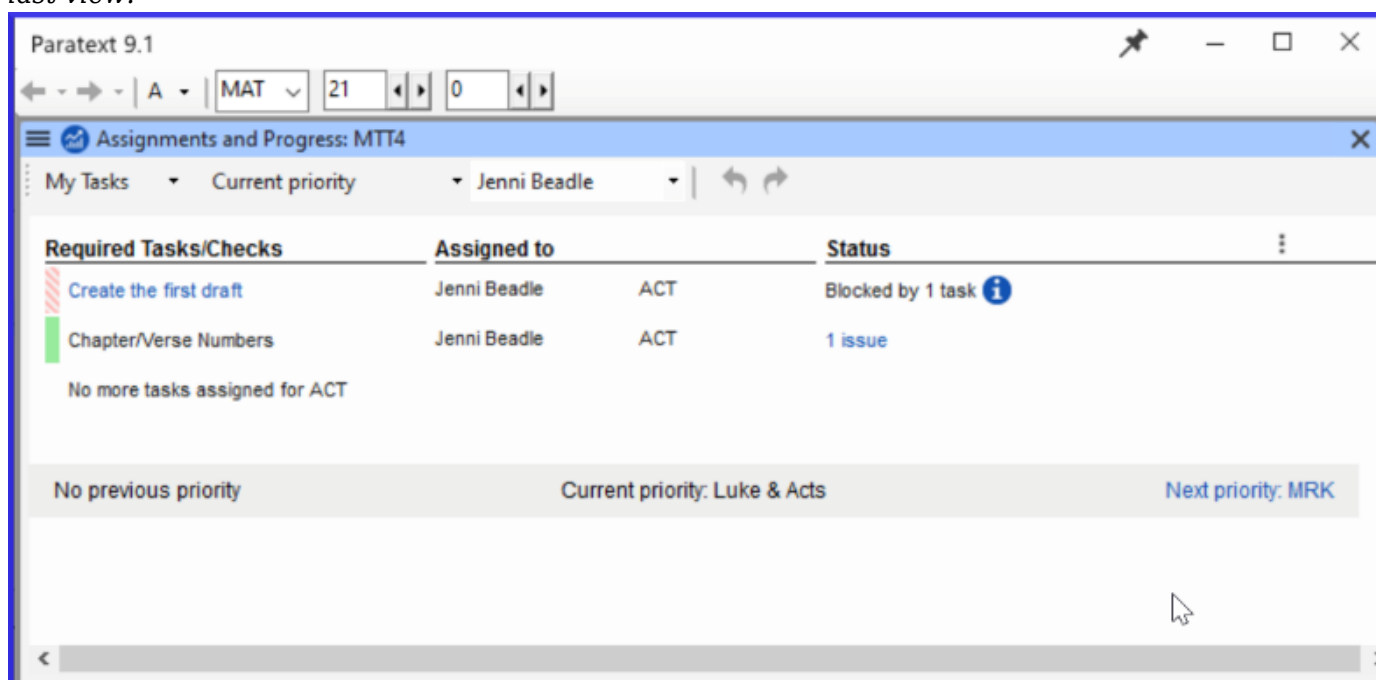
Paratext 9.1

A MAT 21 0

Assignments and Progress: MTT4

My Tasks Current priority Jenni Beadle

| Required Tasks/Checks | Assigned to | | Status |
|---|---|---|---|
| Create the first draft | Jenni Beadle | ACT | Blocked by 1 task |
| Chapter/Verse Numbers | Jenni Beadle | ACT | 1 issue |
| No more tasks assigned for ACT | | | |

No previous priority Current priority: Luke & Acts Next priority: MRK